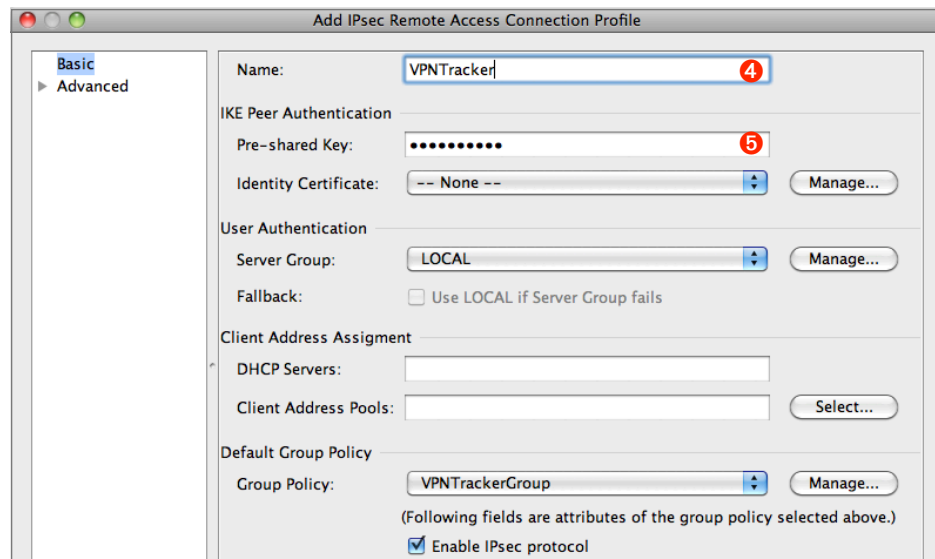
Add IPsec Remote Access Connection Profile

Basic
Advanced

Name: VPNTracker 4

IKE Peer Authentication

Pre-shared Key: •••••••••• 5

Identity Certificate: -- None -- Manage...

User Authentication

Server Group: LOCAL Manage...

Fallback: Use LOCAL if Server Group fails

Client Address Assigment

DHCP Servers:

Client Address Pools: Select...

Default Group Policy

Group Policy: VPNTrackerGroup Manage...

(Following fields are attributes of the group policy selected above.)

Enable IPsec protocol